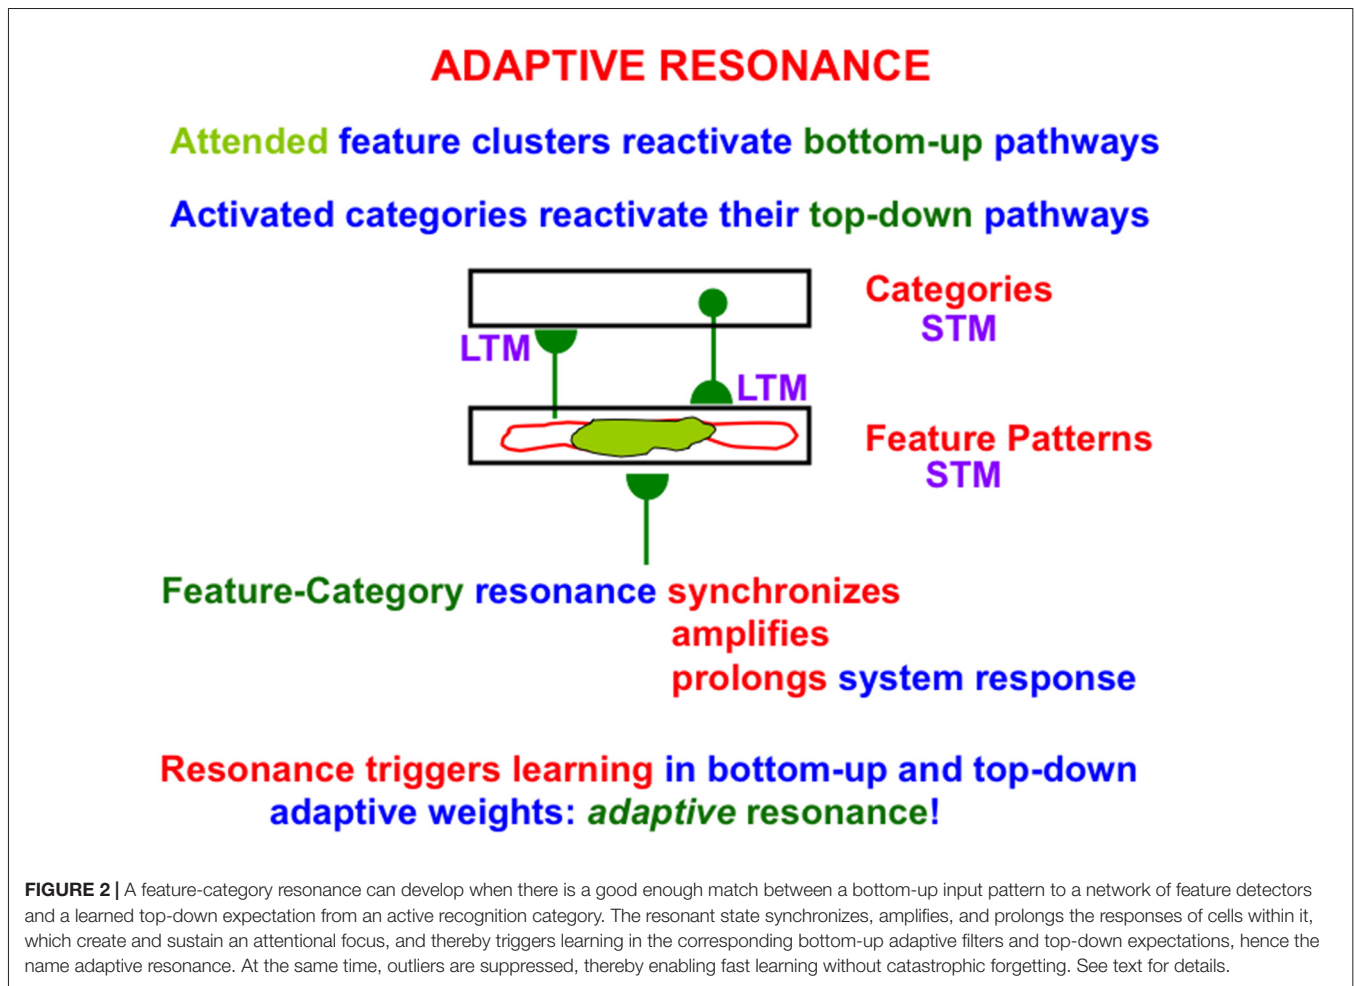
ADAPTIVE RESONANCE

Attended feature clusters reactivate bottom-up pathways

Activated categories reactivate their top-down pathways

Categories
STM

LTM

LTM

Feature Patterns
STM

Feature-Category resonance synchronizes
amplifies
prolongs system response

Resonance triggers learning in bottom-up and top-down adaptive weights: *adaptive* resonance!

**FIGURE 2 |** A feature-category resonance can develop when there is a good enough match between a bottom-up input pattern to a network of feature detectors and a learned top-down expectation from an active recognition category. The resonant state synchronizes, amplifies, and prolongs the responses of cells within it, which create and sustain an attentional focus, and thereby triggers learning in the corresponding bottom-up adaptive filters and top-down expectations, hence the name adaptive resonance. At the same time, outliers are suppressed, thereby enabling fast learning without catastrophic forgetting. See text for details.